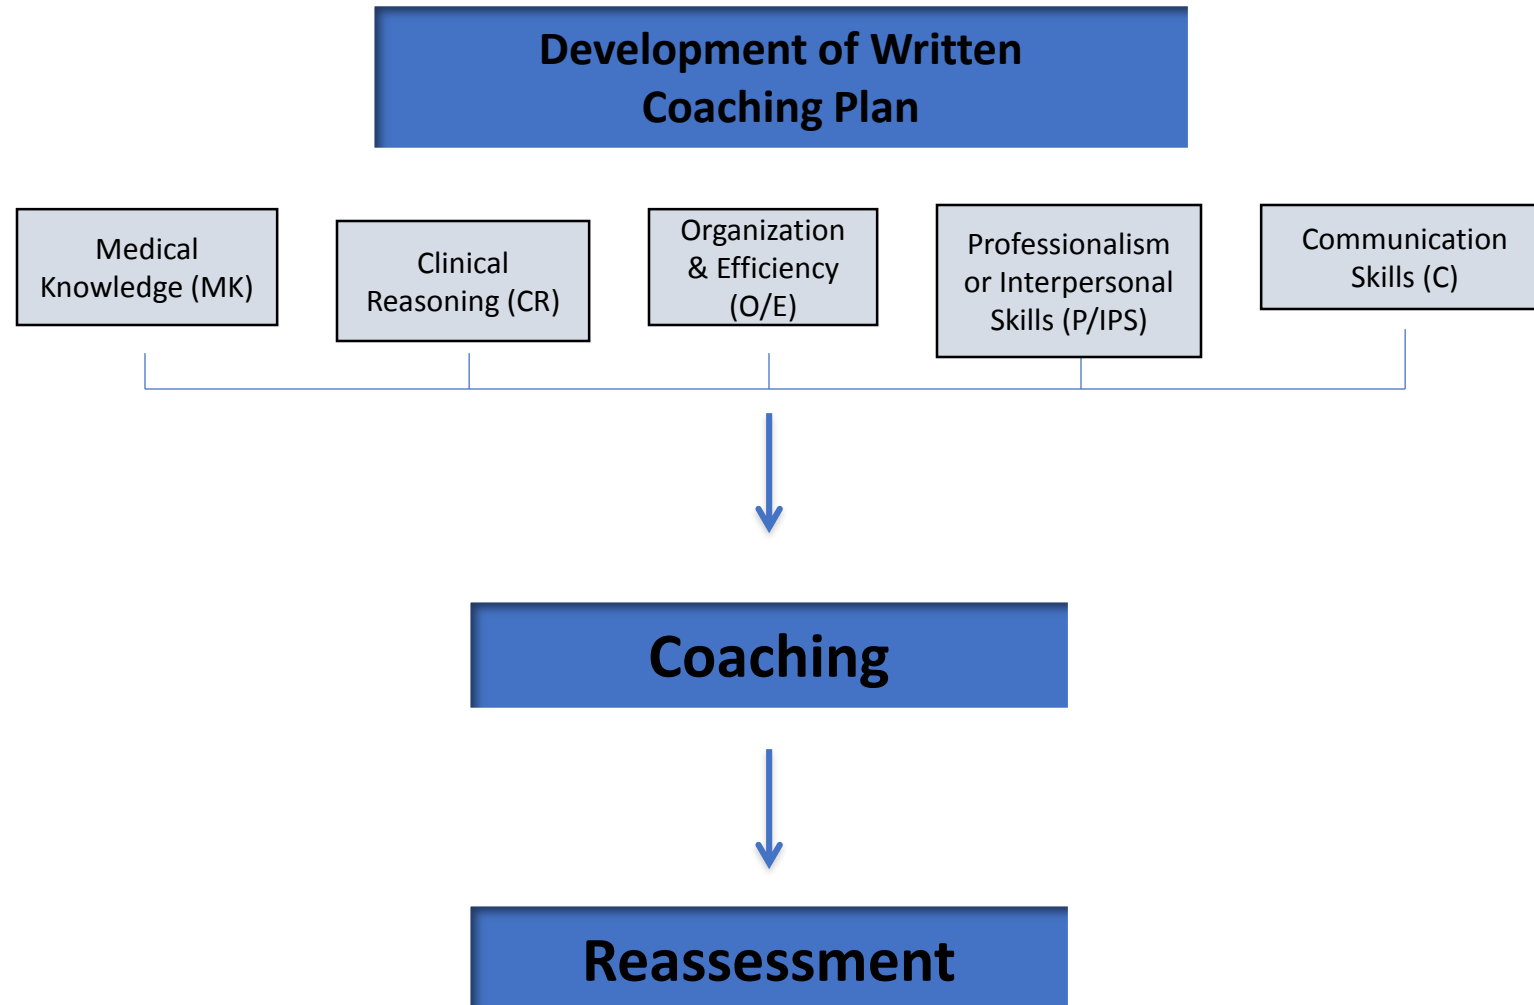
Development of Written Coaching Plan

Medical Knowledge (MK)

Clinical Reasoning (CR)

Organization & Efficiency (O/E)

Professionalism or Interpersonal Skills (P/IPS)

Communication Skills (C)

Coaching

Reassessment